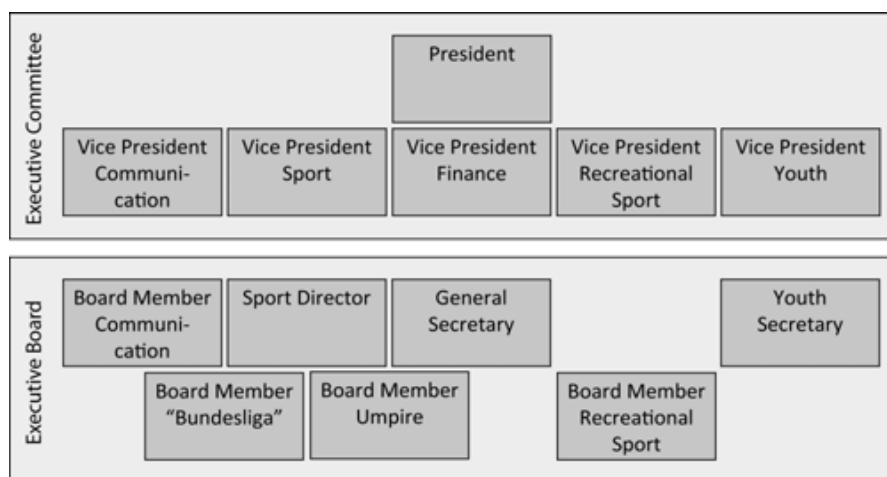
Executive Committee

President

Vice President Communication

Vice President Sport

Vice President Finance

Vice President Recreational Sport

Vice President Youth

Executive Board

Board Member Communication

Sport Director

General Secretary

Youth Secretary

Board Member "Bundesliga"

Board Member Umpire

Board Member Recreational Sport